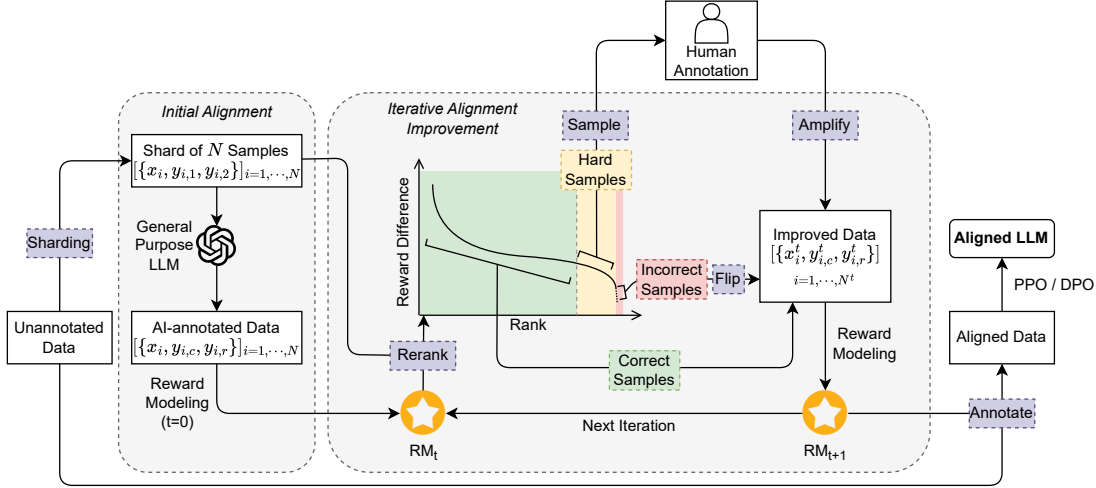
Human Annotation

Initial Alignment

Iterative Alignment Improvement

Sample

Amplify

Shard of $N$ Samples $[\{x_i, y_{i,1}, y_{i,2}\}]_{i=1,\cdots,N}$

Hard Samples

Sharding

General Purpose LLM

Reward Difference

Improved Data $[\{x_i^t, y_{i,c}^t, y_{i,r}^t\}]_{i=1,\cdots,N^t}$

Aligned LLM

Incorrect Samples

Flip

PPO / DPO

Unannotated Data

AI-annotated Data $[\{x_i, y_{i,c}, y_{i,r}\}]_{i=1,\cdots,N}$

Rank

Aligned Data

Rerank

Reward Modeling

Correct Samples

Reward Modeling (t=0)

Annotate

Next Iteration

$RM_t$

$RM_{t+1}$